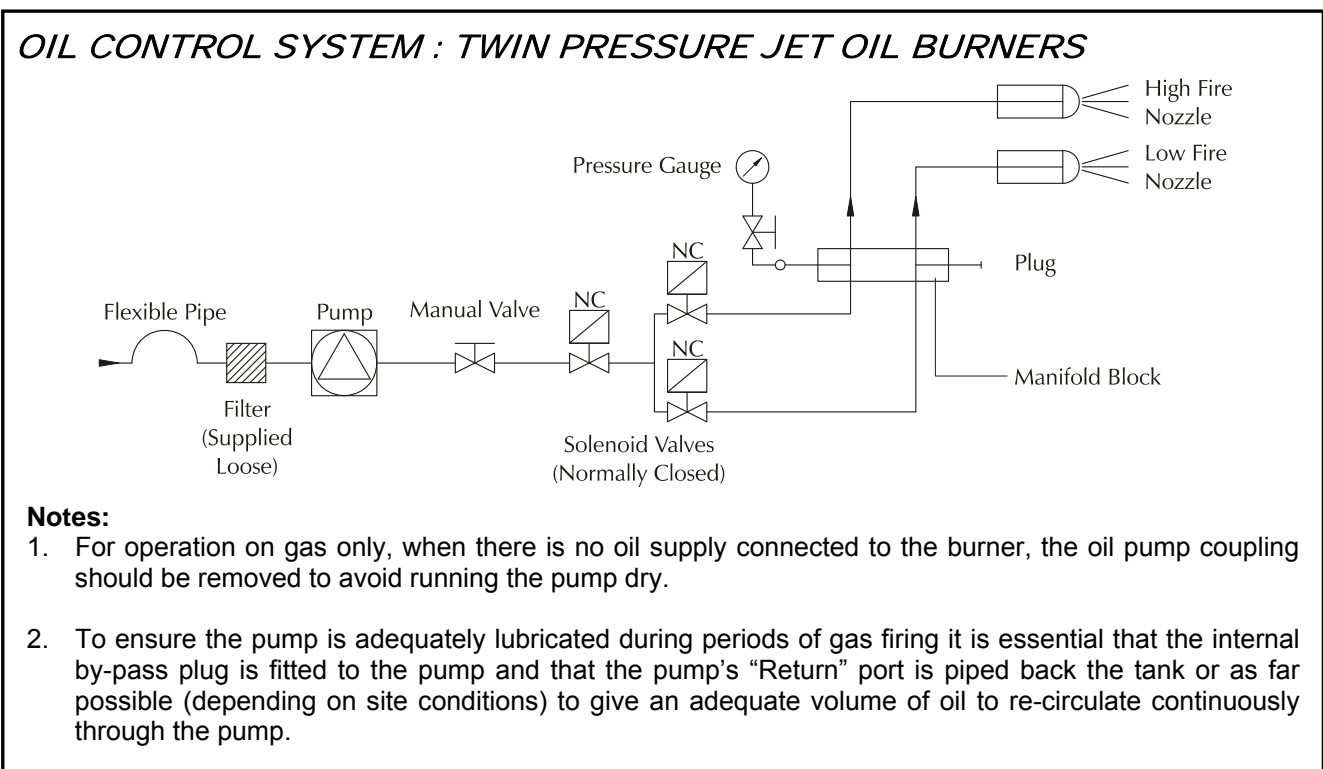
OIL CONTROL SYSTEM : TWIN PRESSURE JET OIL BURNERS

High Fire Nozzle

Low Fire Nozzle

Pressure Gauge

NC

NC

NC

Plug

Flexible Pipe

Pump

Manual Valve

Manifold Block

Filter (Supplied Loose)

Solenoid Valves (Normally Closed)

Notes:
1. For operation on gas only, when there is no oil supply connected to the burner, the oil pump coupling should be removed to avoid running the pump dry.

2. To ensure the pump is adequately lubricated during periods of gas firing it is essential that the internal by-pass plug is fitted to the pump and that the pump's "Return" port is piped back the tank or as far possible (depending on site conditions) to give an adequate volume of oil to re-circulate continuously through the pump.